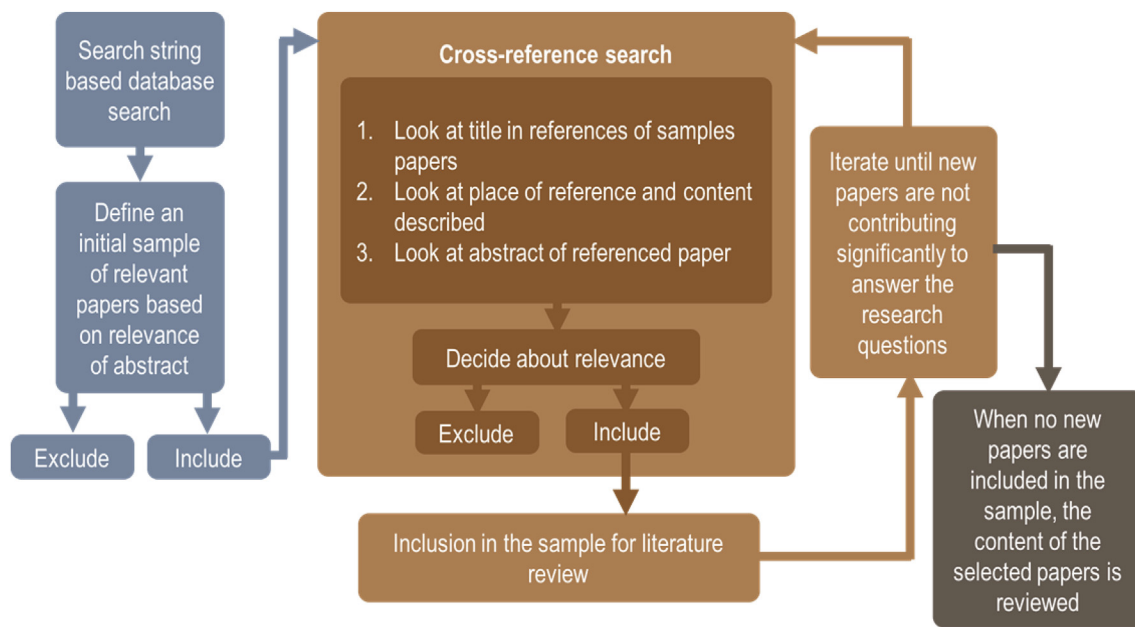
Search string based database search

Define an initial sample of relevant papers based on relevance of abstract

Exclude

Include

Cross-reference search

1. Look at title in references of samples papers
2. Look at place of reference and content described
3. Look at abstract of referenced paper

Decide about relevance

Exclude

Include

Inclusion in the sample for literature review

Iterate until new papers are not contributing significantly to answer the research questions

When no new papers are included in the sample, the content of the selected papers is reviewed